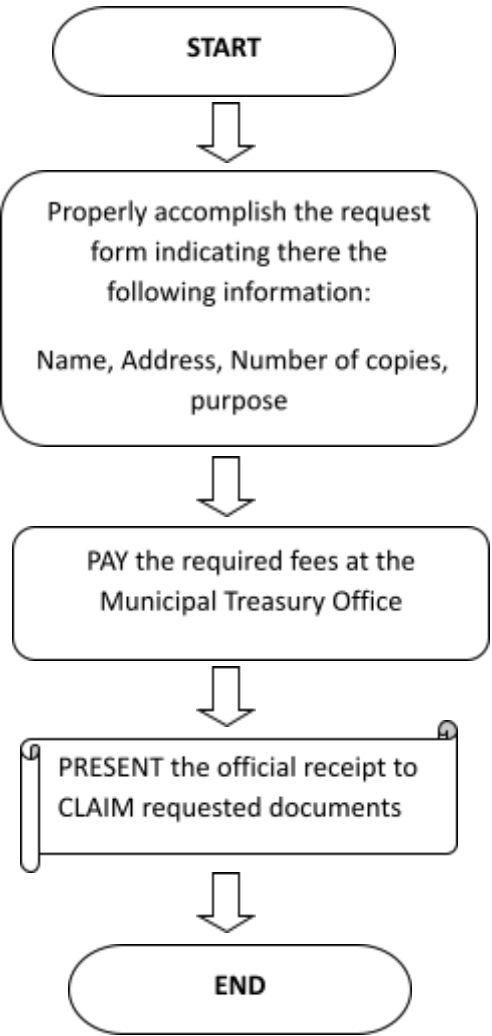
START

Properly accomplish the request form indicating there the following information:

Name, Address, Number of copies, purpose

PAY the required fees at the Municipal Treasury Office

PRESENT the official receipt to CLAIM requested documents

END